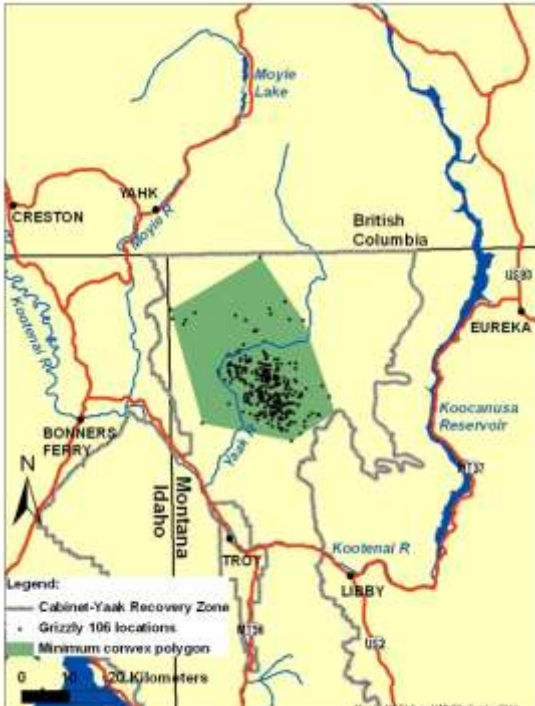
Moyie Lake

YAHK

CRESTON

Moyie R

British Columbia

US93

Kootenai R

EUREKA

BONNERS FERRY

Yaak R

Koocanusa Reservoir

MT37

N

Montana

Idaho

TROY

Kootenai R

LIBBY

MT56

US2

Legend:
Cabinet-Yaak Recovery Zone
Grizzly 106 locations
Minimum convex polygon

0 10 20 Kilometers